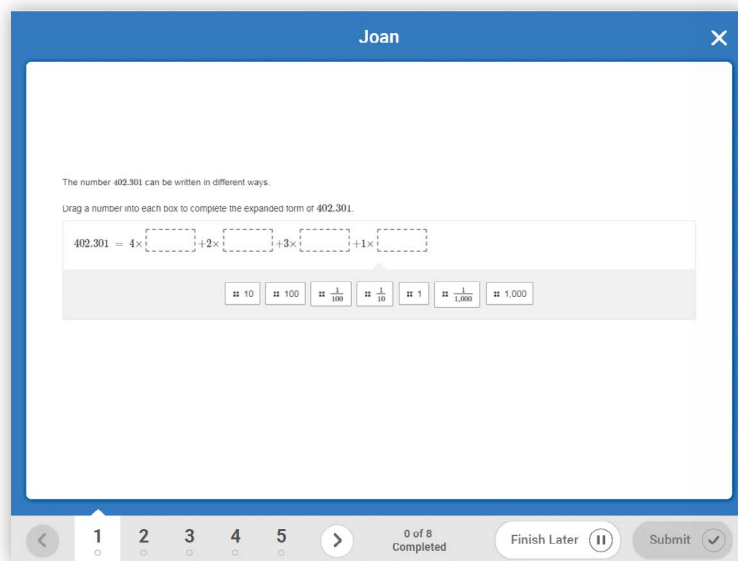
Joan

The number 402.301 can be written in different ways.

Drag a number into each box to complete the expanded form of 402.301.

$402.301 = 4\times$ [ ] $+2\times$ [ ] $+3\times$ [ ] $+1\times$ [ ]

10 | 100 | $\frac{1}{100}$ | $\frac{1}{10}$ | 1 | $\frac{1}{1{,}000}$ | 1,000

1 2 3 4 5

0 of 8 Completed

Finish Later

Submit